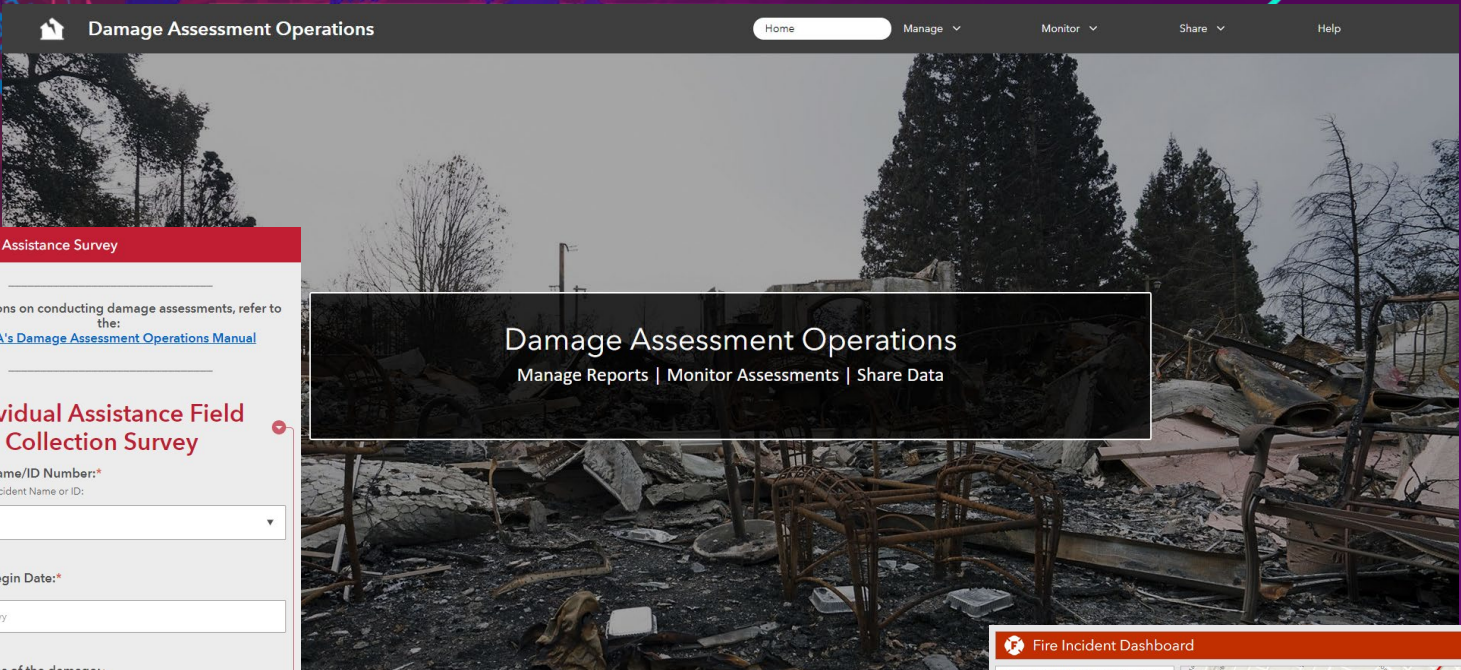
Damage Assessment Operations

Home Manage Monitor Share Help

Assistance Survey

ons on conducting damage assessments, refer to the:
A's Damage Assessment Operations Manual

vidual Assistance Field Collection Survey

ame/ID Number:*
cident Name or ID:

gin Date:*

y

e of the damage:

Damage Assessment Operations
Manage Reports | Monitor Assessments | Share Data

Fire Incident Dashboard